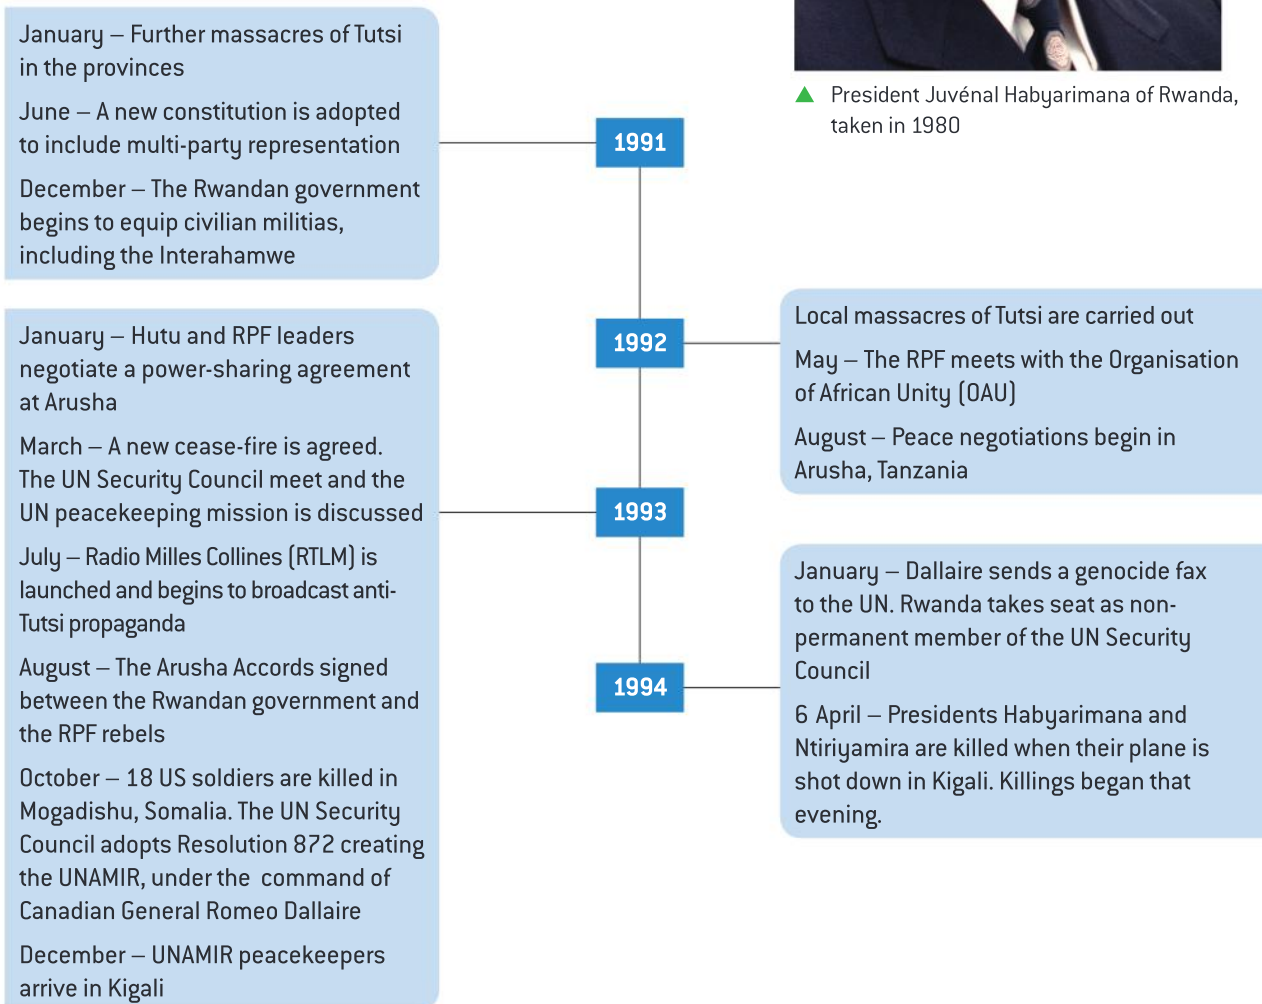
President Juvénal Habyarimana of Rwanda, taken in 1980

January – Further massacres of Tutsi in the provinces

June – A new constitution is adopted to include multi-party representation

December – The Rwandan government begins to equip civilian militias, including the Interahamwe

1991

1992

Local massacres of Tutsi are carried out

May – The RPF meets with the Organisation of African Unity (OAU)

August – Peace negotiations begin in Arusha, Tanzania

January – Hutu and RPF leaders negotiate a power-sharing agreement at Arusha

March – A new cease-fire is agreed. The UN Security Council meet and the UN peacekeeping mission is discussed

July – Radio Milles Collines (RTLM) is launched and begins to broadcast anti-Tutsi propaganda

August – The Arusha Accords signed between the Rwandan government and the RPF rebels

October – 18 US soldiers are killed in Mogadishu, Somalia. The UN Security Council adopts Resolution 872 creating the UNAMIR, under the command of Canadian General Romeo Dallaire

December – UNAMIR peacekeepers arrive in Kigali

1993

1994

January – Dallaire sends a genocide fax to the UN. Rwanda takes seat as non-permanent member of the UN Security Council

6 April – Presidents Habyarimana and Ntiriyamira are killed when their plane is shot down in Kigali. Killings began that evening.